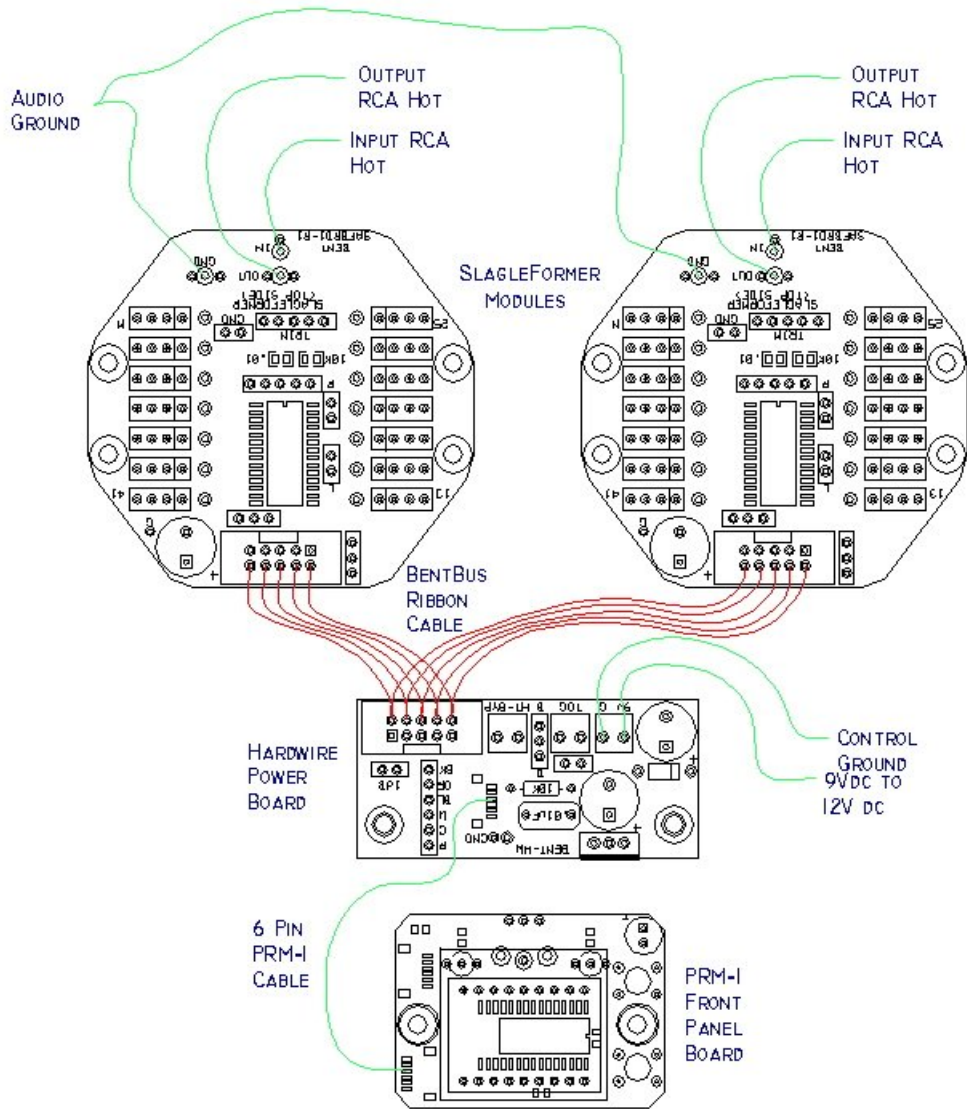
Audio Ground

Output RCA Hot

Input RCA Hot

Output RCA Hot

Input RCA Hot

SlagleFormer Modules

BentBus Ribbon Cable

Hardwire Power Board

Control Ground

9Vdc to 12V dc

6 Pin PRM-I Cable

PRM-I Front Panel Board